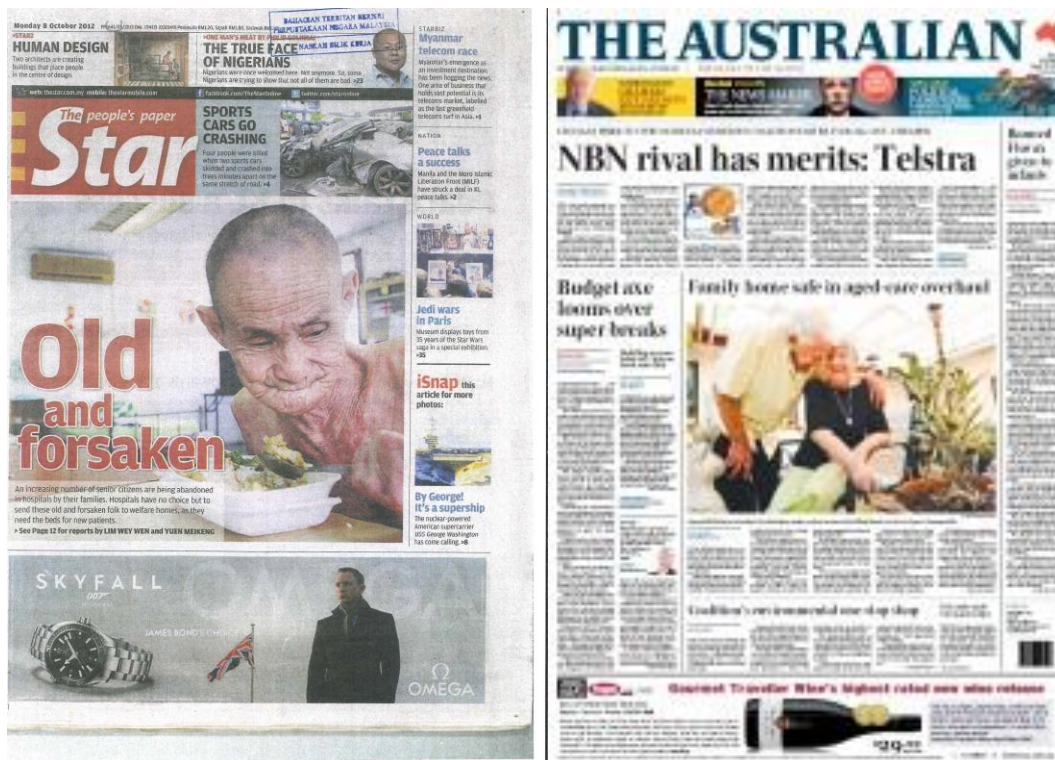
Monday 8 October 2012

BAHAGIAN TERBITAN BERSIRI PERPUSTAKAAN NEGARA MALAYSIA
NASKAH BILIK KERJA

STAR2
HUMAN DESIGN
Two architects are creating buildings that place people in the centre of design.

ONE MAN'S WRAT BY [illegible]
THE TRUE FACE OF NIGERIANS
Nigerians were once welcomed here. Not anymore. So, some Nigerians are trying to show that not all of them are bad. »23

STARBIZ
Myanmar telecom race
Myanmar's emergence as an investment destination has been hogging the news. One area of business that holds vast potential is its telecoms market, labelled as the last greenfield telecoms turf in Asia. »1

web: thestar.com.my mobile: thestarmobile.com
facebook.com/TheStarOnline
twitter.com/staronline

The people's paper
Star

SPORTS CARS GO CRASHING
Four people were killed when two sports cars skidded and crashed into trees minutes apart on the same stretch of road. »4

NATION
Peace talks a success
Manila and the Moro Islamic Liberation Front (MILF) have struck a deal in KL peace talks. »2

WORLD
Jedi wars in Paris
Museum displays toys from 35 years of the Star Wars saga in a special exhibition. »35

iSnap this article for more photos:

Old and forsaken
An increasing number of senior citizens are being abandoned in hospitals by their families. Hospitals have no choice but to send these old and forsaken folk to welfare homes, as they need the beds for new patients.
» See Page 12 for reports by LIM WEY WEN and YUEN MEIKENG

By George! It's a supership
The nuclear-powered American supercarrier USS George Washington has come calling. »8

SKYFALL
007
JAMES BOND'S CHOICE
OMEGA

THE AUSTRALIAN

NBN rival has merits: Telstra

Budget axe looms over super breaks

Family home safe in aged-care overhaul

Coalition's environmental one-stop shop

Gourmet Traveller Wine's highest rated new wine release